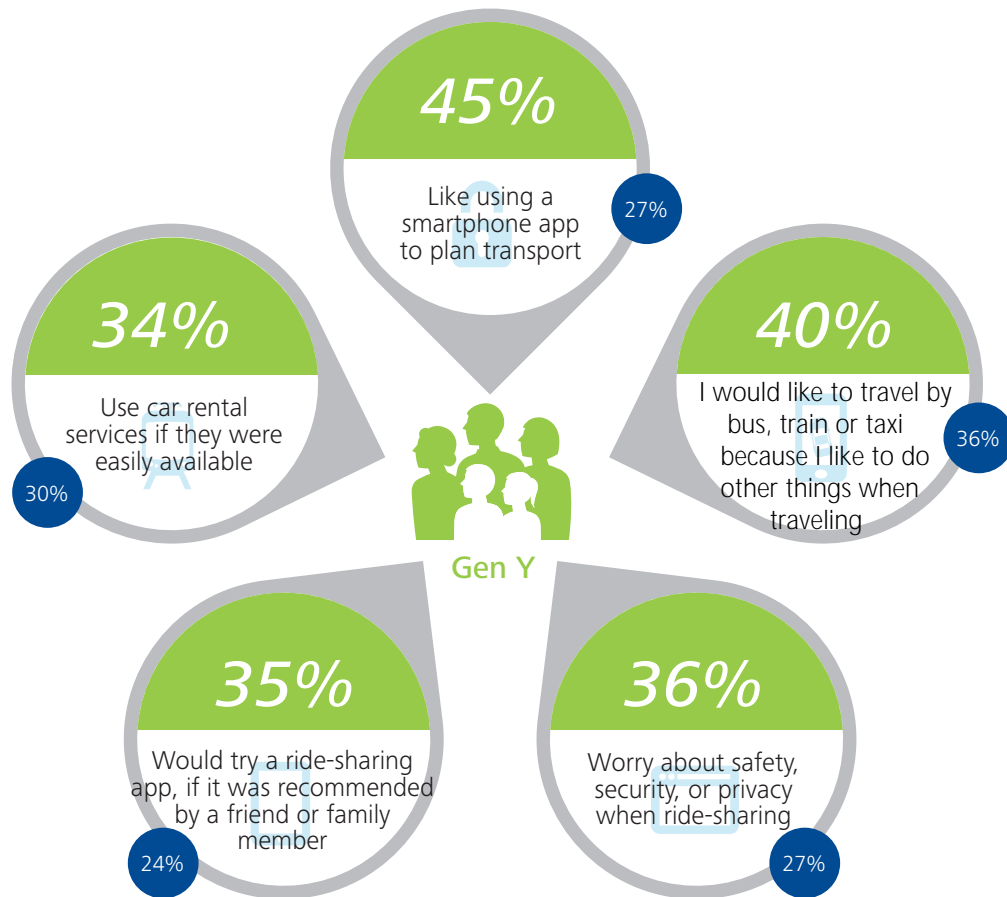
45%

Like using a smartphone app to plan transport

27%

34%

Use car rental services if they were easily available

30%

40%

I would like to travel by bus, train or taxi because I like to do other things when traveling

36%

Gen Y

35%

Would try a ride-sharing app, if it was recommended by a friend or family member

24%

36%

Worry about safety, security, or privacy when ride-sharing

27%